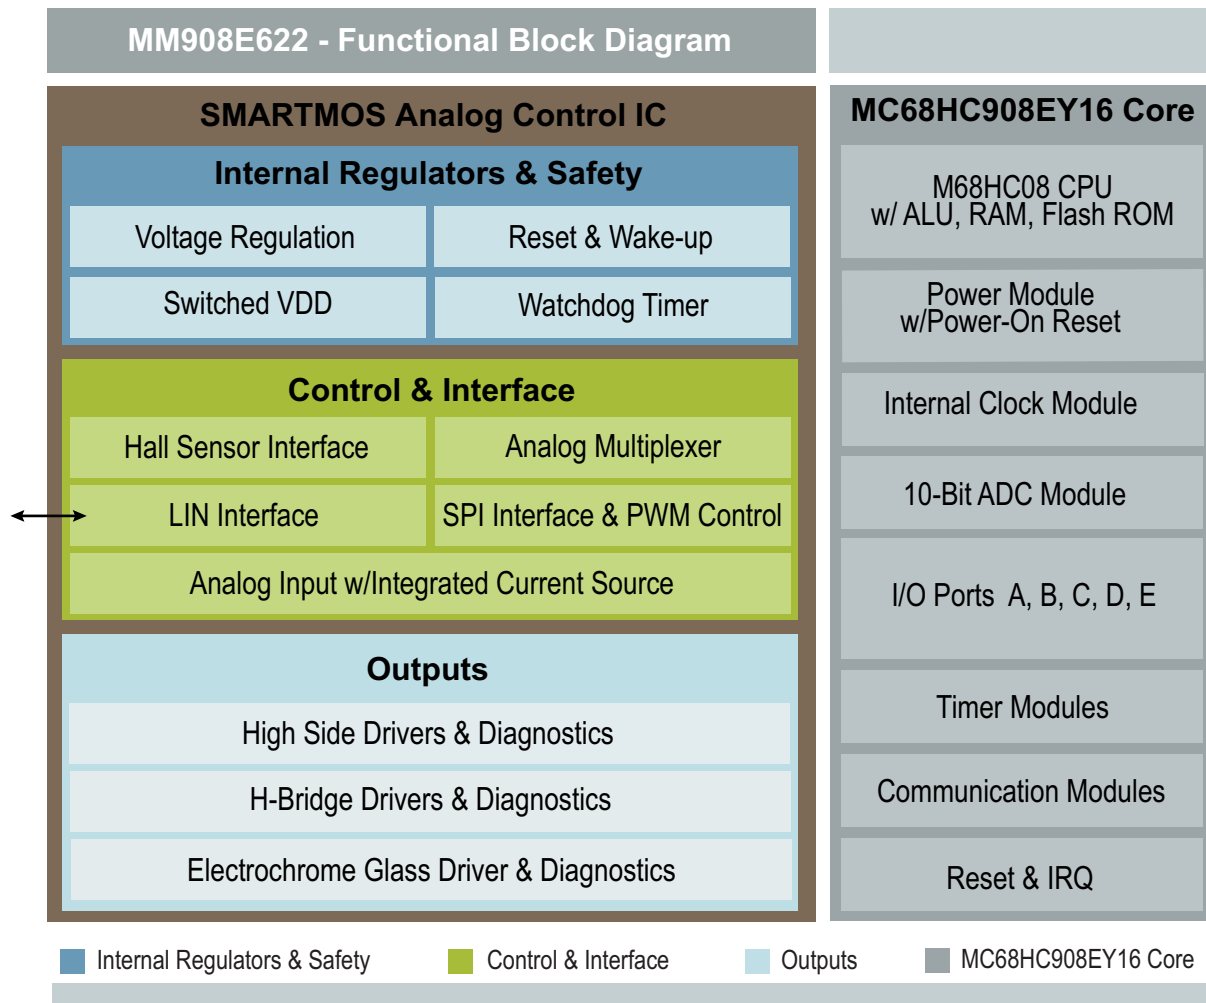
MM908E622 - Functional Block Diagram

SMARTMOS Analog Control IC

Internal Regulators & Safety

Voltage Regulation

Reset & Wake-up

Switched VDD

Watchdog Timer

Control & Interface

Hall Sensor Interface

Analog Multiplexer

LIN Interface

SPI Interface & PWM Control

Analog Input w/Integrated Current Source

Outputs

High Side Drivers & Diagnostics

H-Bridge Drivers & Diagnostics

Electrochrome Glass Driver & Diagnostics

MC68HC908EY16 Core

M68HC08 CPU w/ ALU, RAM, Flash ROM

Power Module w/Power-On Reset

Internal Clock Module

10-Bit ADC Module

I/O Ports A, B, C, D, E

Timer Modules

Communication Modules

Reset & IRQ

Internal Regulators & Safety

Control & Interface

Outputs

MC68HC908EY16 Core